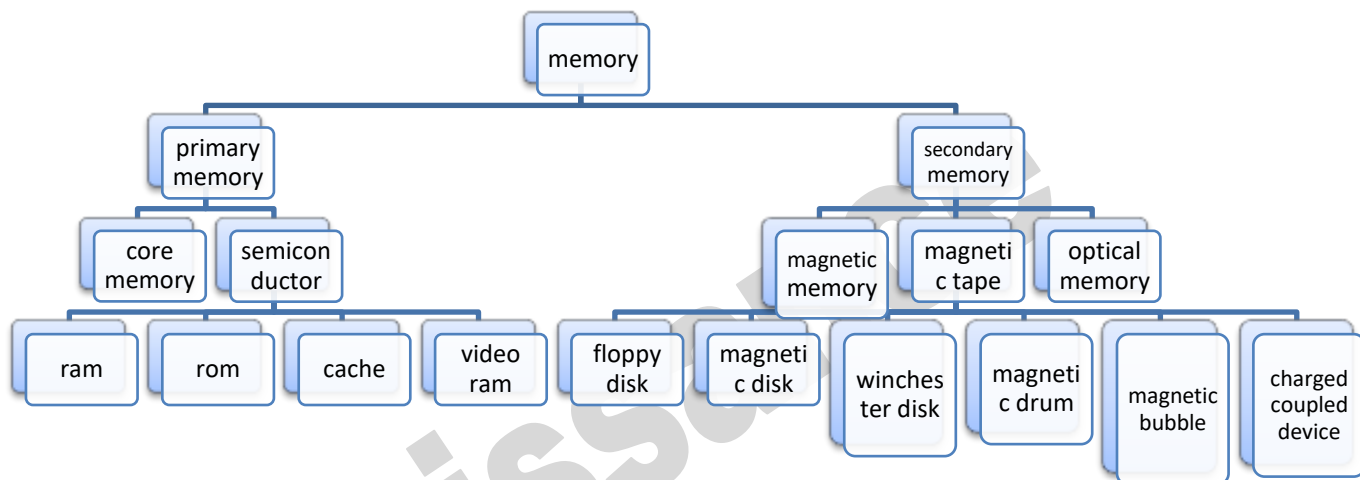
memory

primary memory

secondary memory

core memory

semiconductor

magnetic memory

magnetic tape

optical memory

ram

rom

cache

video ram

floppy disk

magnetic disk

winchester disk

magnetic drum

magnetic bubble

charged coupled device

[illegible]